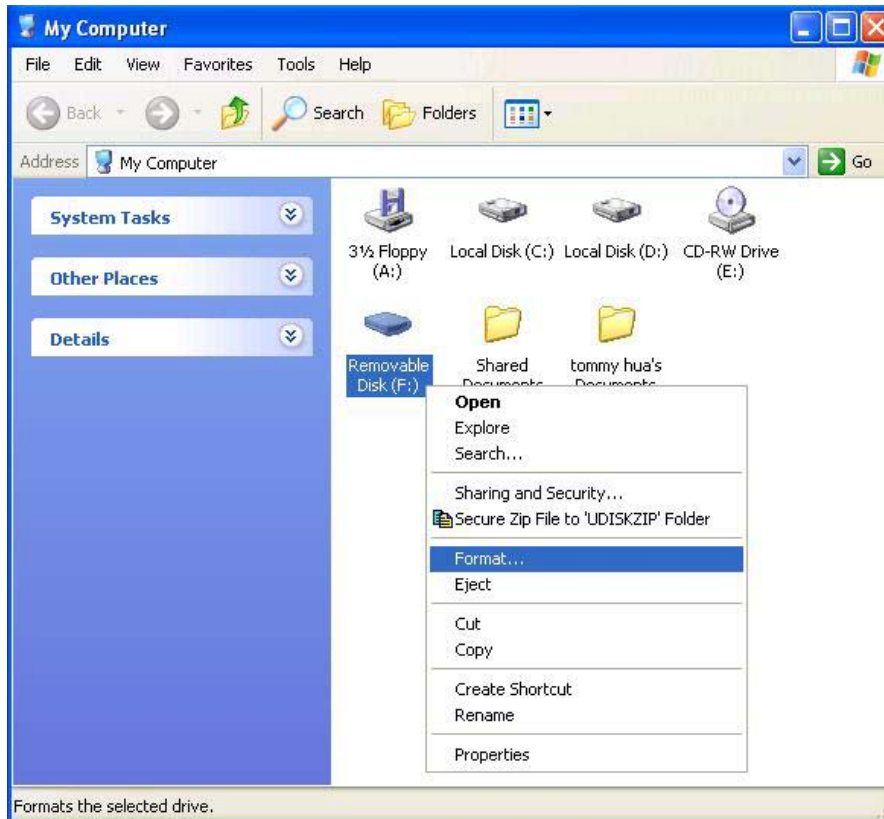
My Computer

File Edit View Favorites Tools Help

Back Search Folders

Address My Computer Go

System Tasks

Other Places

Details

3½ Floppy (A:)

Local Disk (C:)

Local Disk (D:)

CD-RW Drive (E:)

Removable Disk (F:)

Shared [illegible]

tommy hua's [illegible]

Open
Explore
Search...

Sharing and Security...
Secure Zip File to 'UDISKZIP' Folder

Format...
Eject

Cut
Copy

Create Shortcut
Rename

Properties

Formats the selected drive.